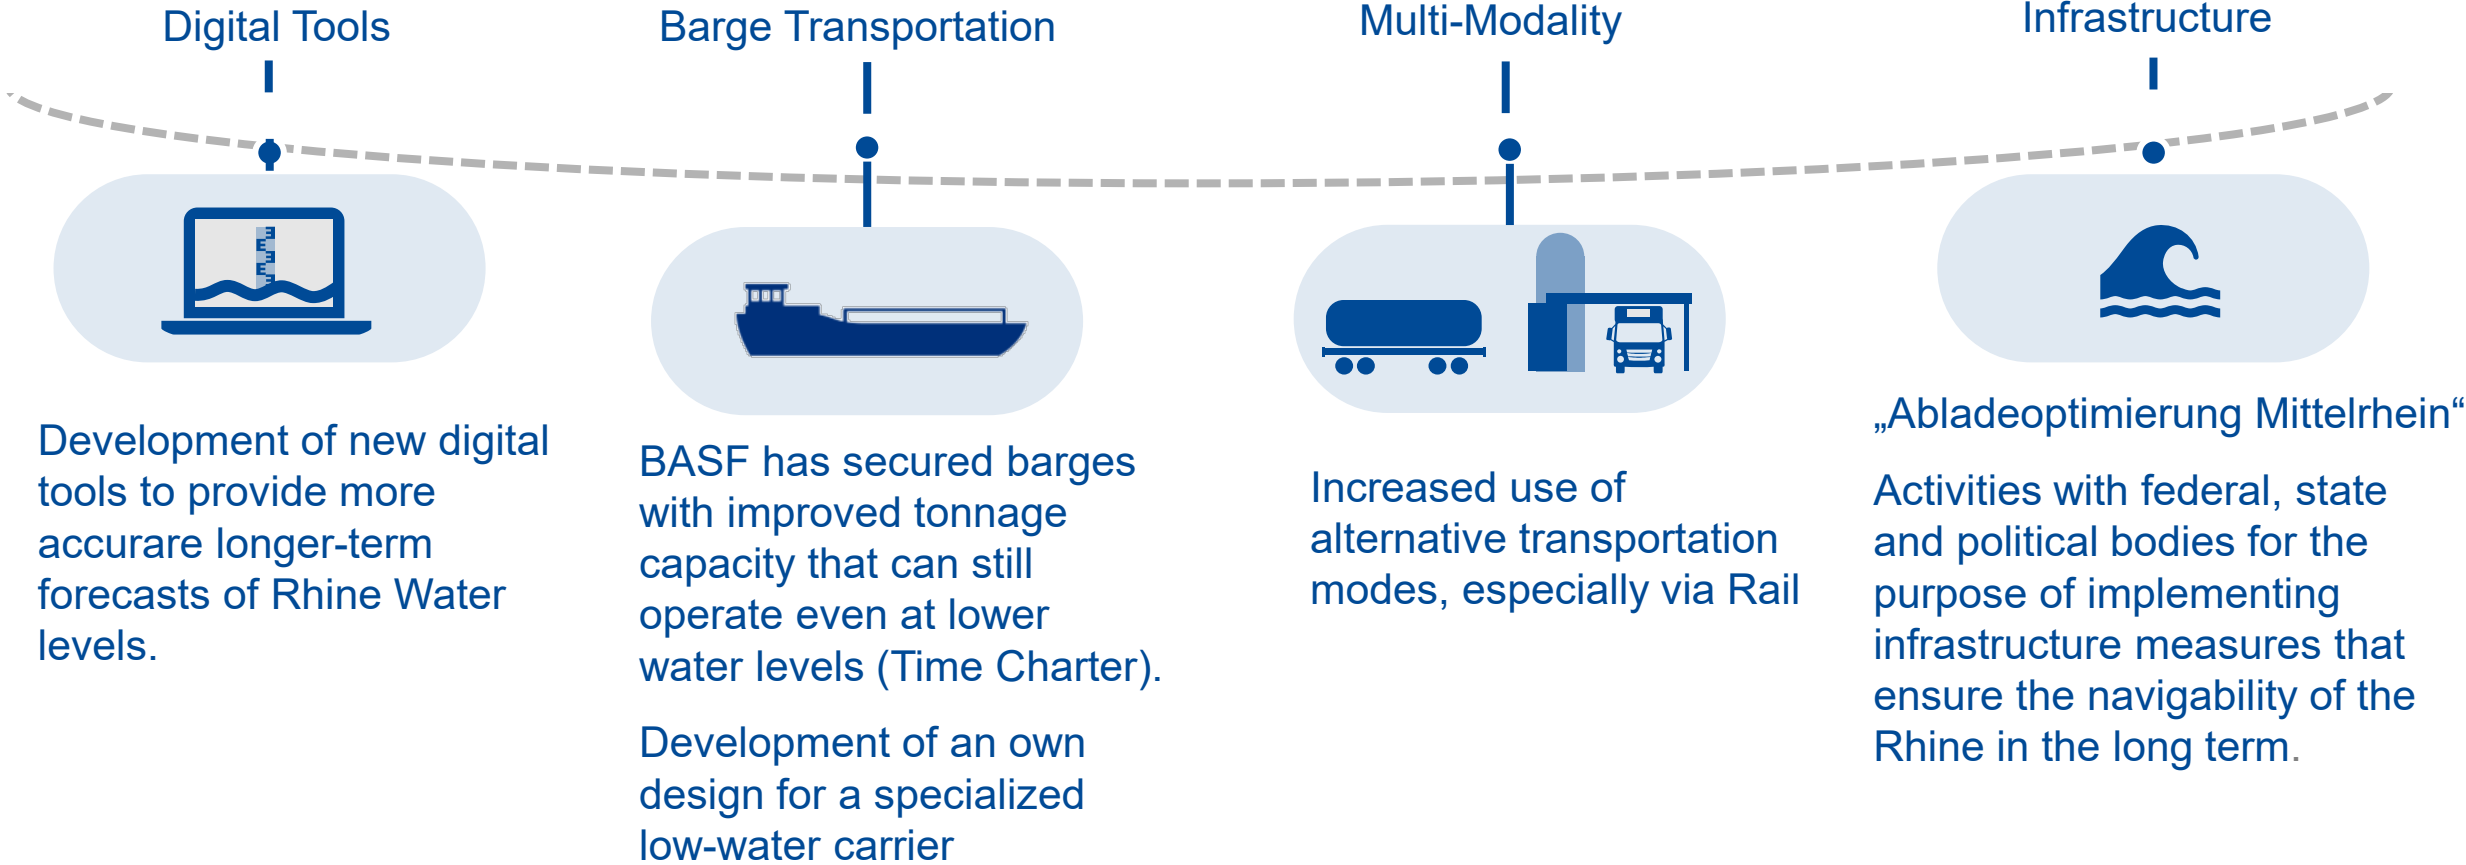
Digital Tools

Development of new digital tools to provide more accurare longer-term forecasts of Rhine Water levels.

Barge Transportation

BASF has secured barges with improved tonnage capacity that can still operate even at lower water levels (Time Charter).

Development of an own design for a specialized low-water carrier

Multi-Modality

Increased use of alternative transportation modes, especially via Rail

Infrastructure

„Abladeoptimierung Mittelrhein“

Activities with federal, state and political bodies for the purpose of implementing infrastructure measures that ensure the navigability of the Rhine in the long term.